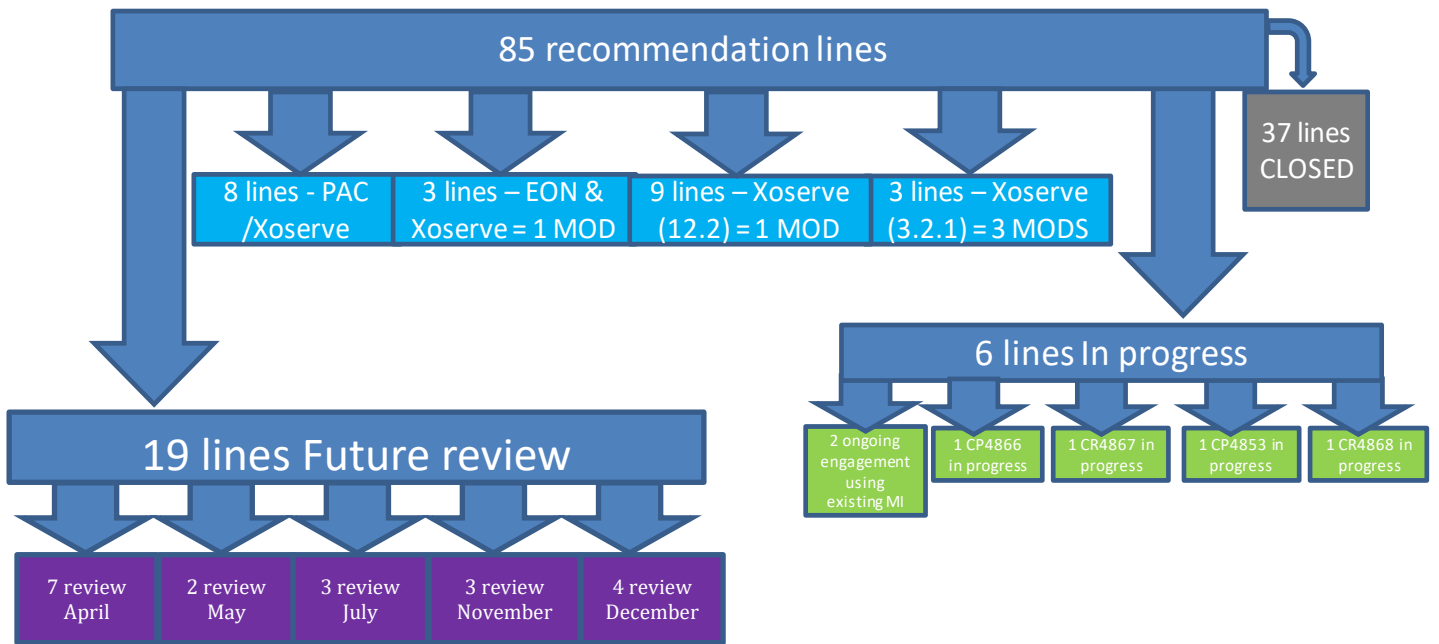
85 recommendation lines

37 lines CLOSED

8 lines - PAC /Xoserve

3 lines – EON & Xoserve = 1 MOD

9 lines – Xoserve (12.2) = 1 MOD

3 lines – Xoserve (3.2.1) = 3 MODS

6 lines In progress

2 ongoing engagement using existing MI

1 CP4866 in progress

1 CR4867 in progress

1 CP4853 in progress

1 CR4868 in progress

19 lines Future review

7 review April

2 review May

3 review July

3 review November

4 review December